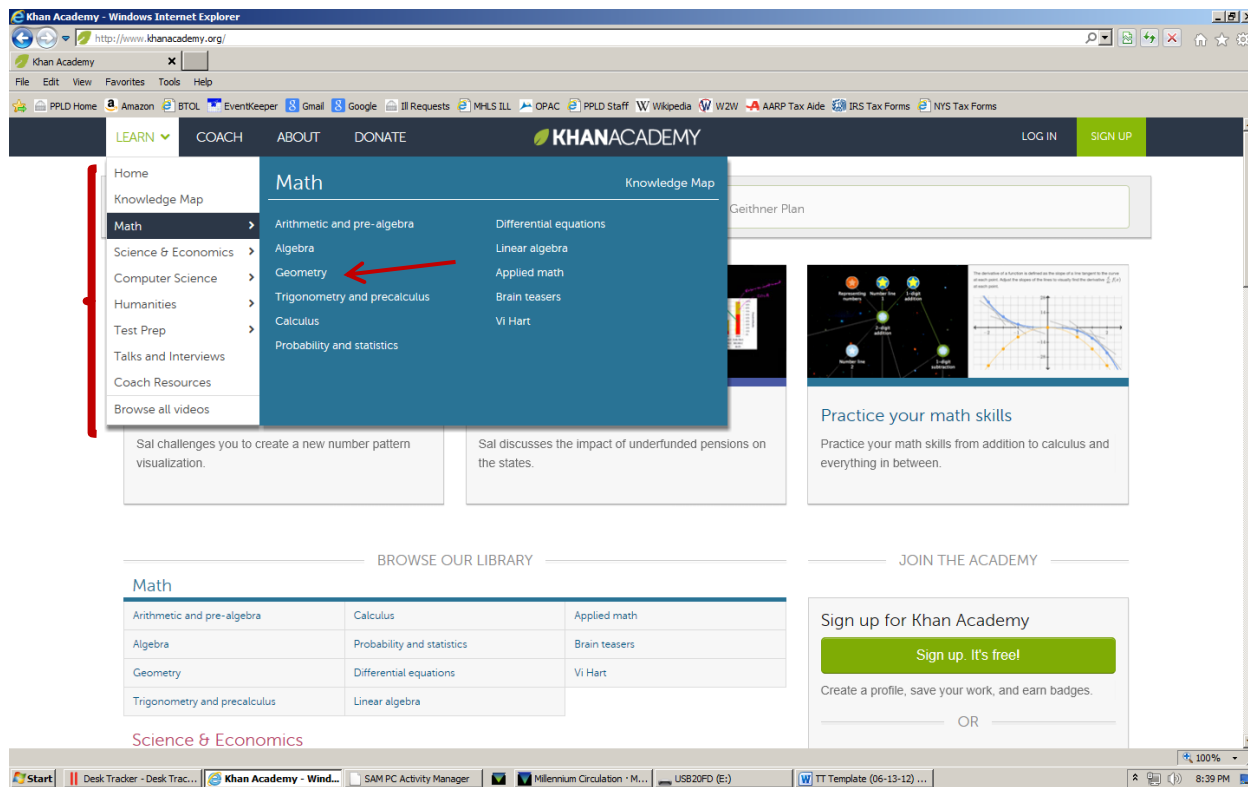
Khan Academy - Windows Internet Explorer

http://www.khanacademy.org/

Khan Academy

File Edit View Favorites Tools Help

PPLD Home Amazon BTOL EventKeeper Gmail Google Ill Requests MHLS ILL OPAC PPLD Staff Wikipedia W2W AARP Tax Aide IRS Tax Forms NYS Tax Forms

LEARN COACH ABOUT DONATE KHANACADEMY LOG IN SIGN UP

Home
Knowledge Map
Math
Science & Economics
Computer Science
Humanities
Test Prep
Talks and Interviews
Coach Resources
Browse all videos

Math Knowledge Map

Arithmetic and pre-algebra
Algebra
Geometry
Trigonometry and precalculus
Calculus
Probability and statistics

Differential equations
Linear algebra
Applied math
Brain teasers
Vi Hart

Geithner Plan

Representing numbers
Number line
1-digit addition
2-digit addition
Number line 2
2-digit subtraction

The derivative of a function is defined as the slope of a line tangent to the curve at each point. Adjust the slopes of the lines to visually find the derivative of each point.

Practice your math skills

Sal challenges you to create a new number pattern visualization.

Sal discusses the impact of underfunded pensions on the states.

Practice your math skills from addition to calculus and everything in between.

BROWSE OUR LIBRARY

JOIN THE ACADEMY

Math

| Arithmetic and pre-algebra | Calculus | Applied math |
|---|---|---|
| Algebra | Probability and statistics | Brain teasers |
| Geometry | Differential equations | Vi Hart |
| Trigonometry and precalculus | Linear algebra | |

Sign up for Khan Academy

Sign up. It's free!

Create a profile, save your work, and earn badges.

OR

Science & Economics

100%

Start Desk Tracker - Desk Trac... Khan Academy - Wind... SAM PC Activity Manager Millennium Circulation - M... USB20FD (E:) TT Template (06-13-12) ... 8:39 PM